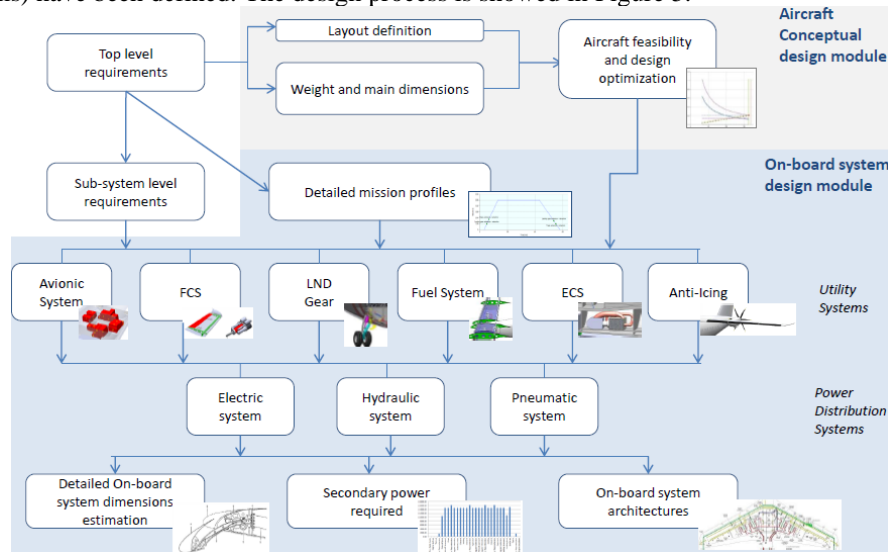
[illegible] have been defined. The design process is showed in Figure 5.

Aircraft Conceptual design module

Top level requirements

Layout definition

Weight and main dimensions

Aircraft feasibility and design optimization

On-board system design module

Sub-system level requirements

Detailed mission profiles

Avionic System

FCS

LND Gear

Fuel System

ECS

Anti-Icing

Utility Systems

Electric system

Hydraulic system

Pneumatic system

Power Distribution Systems

Detailed On-board system dimensions estimation

Secondary power required

On-board system architectures